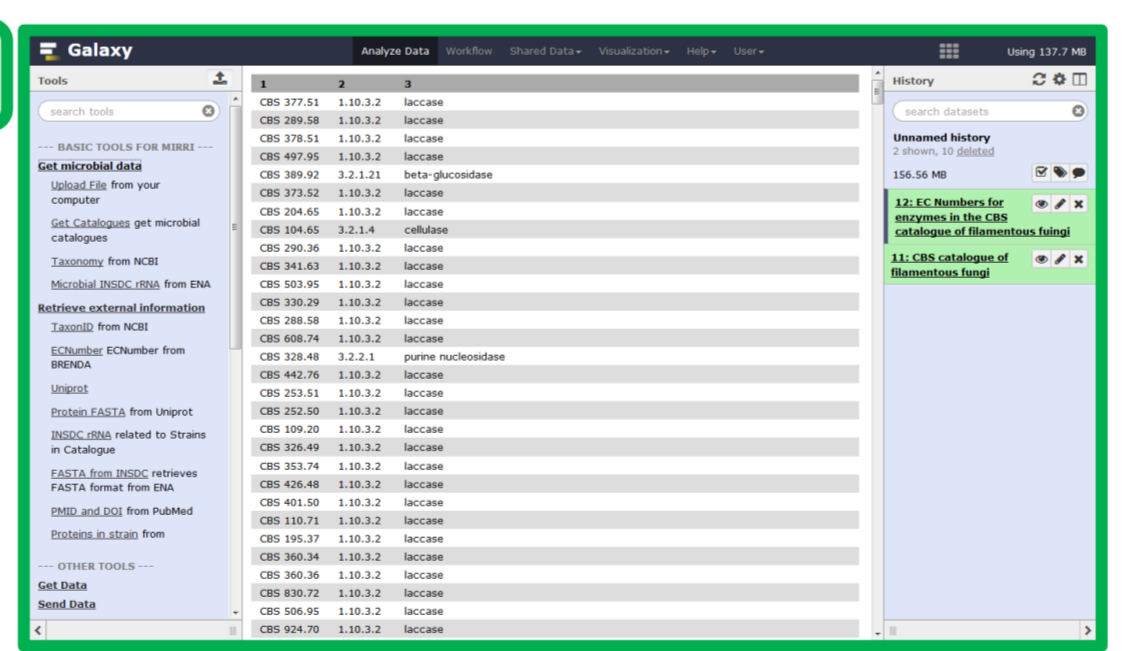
Galaxy

Analyze Data Workflow Shared Data▾ Visualization▾ Help▾ User▾

Using 137.7 MB

Tools

search tools

--- BASIC TOOLS FOR MIRRI ---

Get microbial data

Upload File from your computer

Get Catalogues get microbial catalogues

Taxonomy from NCBI

Microbial INSDC rRNA from ENA

Retrieve external information

TaxonID from NCBI

ECNumber ECNumber from BRENDA

Uniprot

Protein FASTA from Uniprot

INSDC rRNA related to Strains in Catalogue

FASTA from INSDC retrieves FASTA format from ENA

PMID and DOI from PubMed

Proteins in strain from

--- OTHER TOOLS ---

Get Data

Send Data

| 1 | 2 | 3 |
|---|---|---|
| CBS 377.51 | 1.10.3.2 | laccase |
| CBS 289.58 | 1.10.3.2 | laccase |
| CBS 378.51 | 1.10.3.2 | laccase |
| CBS 497.95 | 1.10.3.2 | laccase |
| CBS 389.92 | 3.2.1.21 | beta-glucosidase |
| CBS 373.52 | 1.10.3.2 | laccase |
| CBS 204.65 | 1.10.3.2 | laccase |
| CBS 104.65 | 3.2.1.4 | cellulase |
| CBS 290.35 | 1.10.3.2 | laccase |
| CBS 341.63 | 1.10.3.2 | laccase |
| CBS 503.95 | 1.10.3.2 | laccase |
| CBS 330.29 | 1.10.3.2 | laccase |
| CBS 288.58 | 1.10.3.2 | laccase |
| CBS 608.74 | 1.10.3.2 | laccase |
| CBS 328.48 | 3.2.2.1 | purine nucleosidase |
| CBS 442.76 | 1.10.3.2 | laccase |
| CBS 253.51 | 1.10.3.2 | laccase |
| CBS 252.50 | 1.10.3.2 | laccase |
| CBS 109.20 | 1.10.3.2 | laccase |
| CBS 326.49 | 1.10.3.2 | laccase |
| CBS 353.74 | 1.10.3.2 | laccase |
| CBS 426.48 | 1.10.3.2 | laccase |
| CBS 401.50 | 1.10.3.2 | laccase |
| CBS 110.71 | 1.10.3.2 | laccase |
| CBS 195.37 | 1.10.3.2 | laccase |
| CBS 360.34 | 1.10.3.2 | laccase |
| CBS 360.36 | 1.10.3.2 | laccase |
| CBS 830.72 | 1.10.3.2 | laccase |
| CBS 506.95 | 1.10.3.2 | laccase |
| CBS 924.70 | 1.10.3.2 | laccase |

History

search datasets

Unnamed history
2 shown, 10 deleted

156.56 MB

12: EC Numbers for enzymes in the CBS catalogue of filamentous fungi

11: CBS catalogue of filamentous fungi